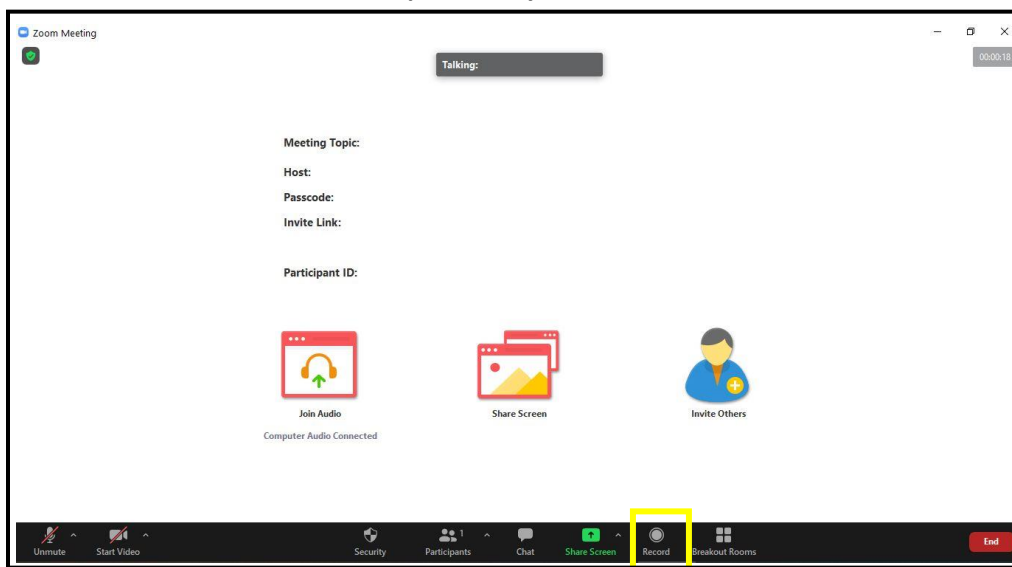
Zoom Meeting

Talking:

00:00:18

Meeting Topic:

Host:

Passcode:

Invite Link:

Participant ID:

Join Audio

Computer Audio Connected

Share Screen

Invite Others

Unmute

Start Video

Security

Participants 1

Chat

Share Screen

Record

Breakout Rooms

End